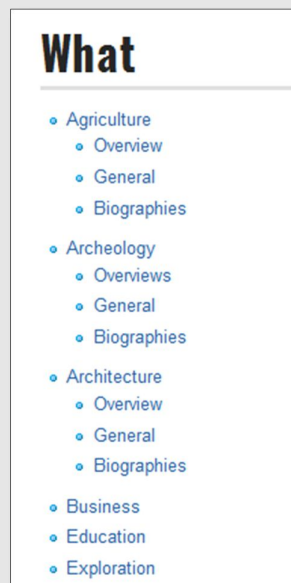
What

- Agriculture
  - Overview
  - General
  - Biographies
- Archeology
  - Overviews
  - General
  - Biographies
- Architecture
  - Overview
  - General
  - Biographies
- Business
- Education
- Exploration